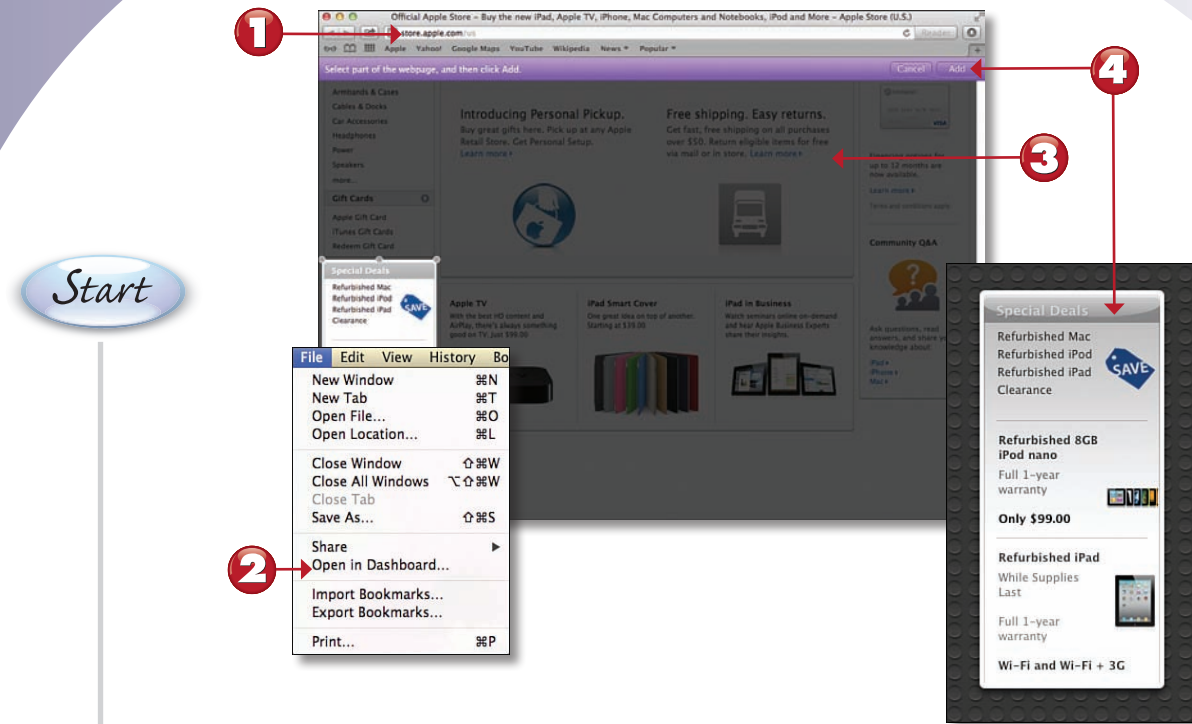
1

Official Apple Store – Buy the new iPad, Apple TV, iPhone, Mac Computers and Notebooks, iPod and More – Apple Store (U.S.)

store.apple.com/us

Reader

Apple Yahoo! Google Maps YouTube Wikipedia News Popular

Select part of the webpage, and then click Add.

Cancel Add

4

Armbands & Cases
Cables & Docks
Car Accessories
Headphones
Power
Speakers
more...

Gift Cards

Apple Gift Card
iTunes Gift Cards
Redeem Gift Card

Introducing Personal Pickup.
Buy great gifts here. Pick up at any Apple Retail Store. Get Personal Setup.
Learn more

Free shipping. Easy returns.
Get fast, free shipping on all purchases over $50. Return eligible items for free via mail or in store. Learn more

3

Financing options for up to 12 months are now available.
Learn more

Terms and conditions apply.

Community Q&A

Ask questions, read answers, and share your knowledge about
iPad
iPhone
Mac

Apple TV
With the best HD content and AirPlay, there's always something good on TV. Just $99.00

iPad Smart Cover
One great idea on top of another. Starting at $39.00

iPad in Business
Watch seminars online on-demand and hear Apple Business Experts share their insights.

Start

Special Deals
Refurbished Mac
Refurbished iPod
Refurbished iPad
Clearance

SAVE

File Edit View History Bo

New Window ⌘N
New Tab ⌘T
Open File... ⌘O
Open Location... ⌘L

Close Window ⇧⌘W
Close All Windows ⌥⇧⌘W
Close Tab
Save As... ⇧⌘S

Share
Open in Dashboard...

Import Bookmarks...
Export Bookmarks...

Print... ⌘P

2

Special Deals
Refurbished Mac
Refurbished iPod
Refurbished iPad
Clearance

SAVE

Refurbished 8GB iPod nano
Full 1-year warranty
Only $99.00

Refurbished iPad
While Supplies Last
Full 1-year warranty
Wi-Fi and Wi-Fi + 3G